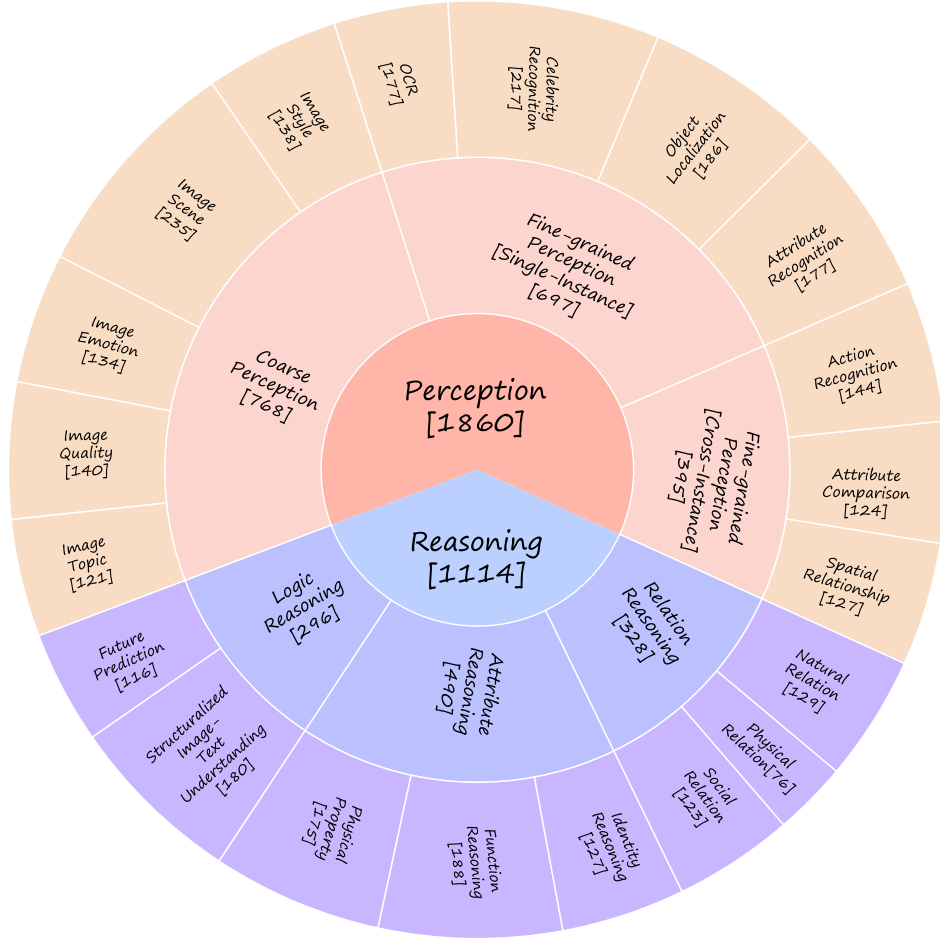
Perception
[1860]

Reasoning
[1114]

Coarse Perception
[768]

Fine-grained Perception
[Single-Instance]
[697]

Fine-grained Perception
[Cross-Instance]
[395]

Logic Reasoning
[296]

Attribute Reasoning
[490]

Relation Reasoning
[328]

Image Scene
[235]

Image Style
[138]

OCR
[177]

Celebrity Recognition
[217]

Object Localization
[186]

Attribute Recognition
[177]

Action Recognition
[144]

Attribute Comparison
[124]

Spatial Relationship
[127]

Natural Relation
[129]

Physical Relation[76]

Social Relation
[123]

Identity Reasoning
[127]

Function Reasoning
[188]

Physical Property
[175]

Structuralized Image-Text Understanding
[180]

Future Prediction
[116]

Image Topic
[121]

Image Quality
[140]

Image Emotion
[134]